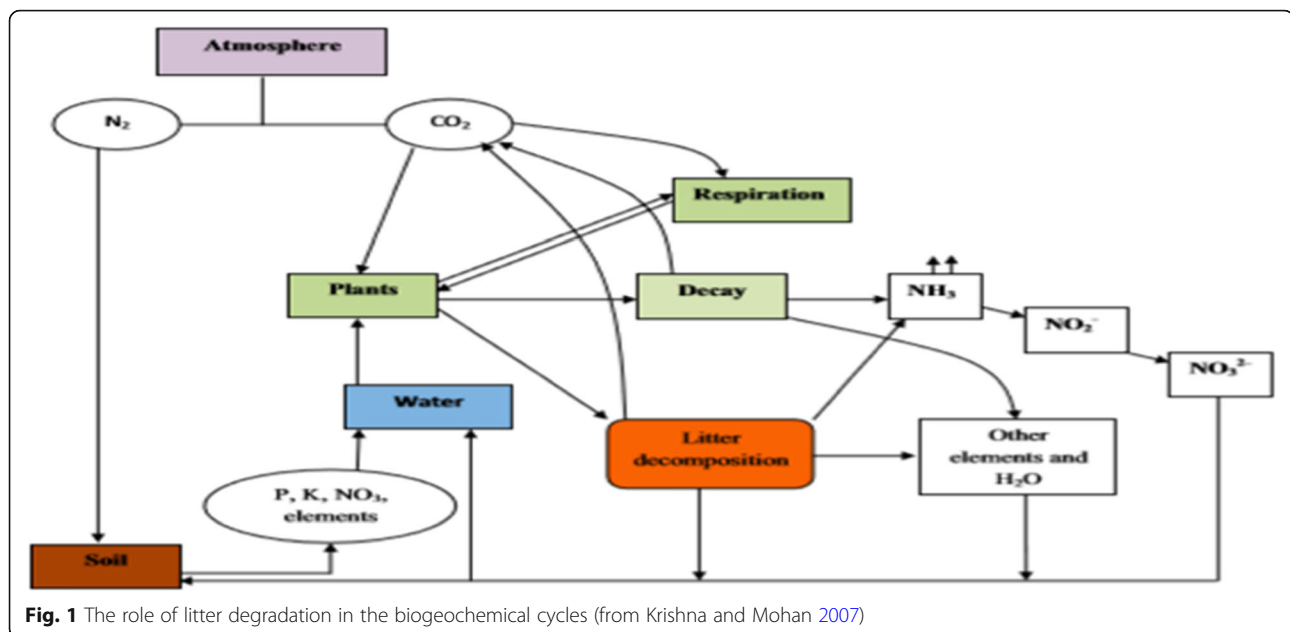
Atmosphere

$N_2$

$CO_2$

Respiration

Plants

Decay

$NH_3$

$NO_2^-$

$NO_3^{2-}$

Water

Litter decomposition

Other elements and $H_2O$

P, K, $NO_3$, elements

Soil

**Fig. 1** The role of litter degradation in the biogeochemical cycles (from Krishna and Mohan 2007)